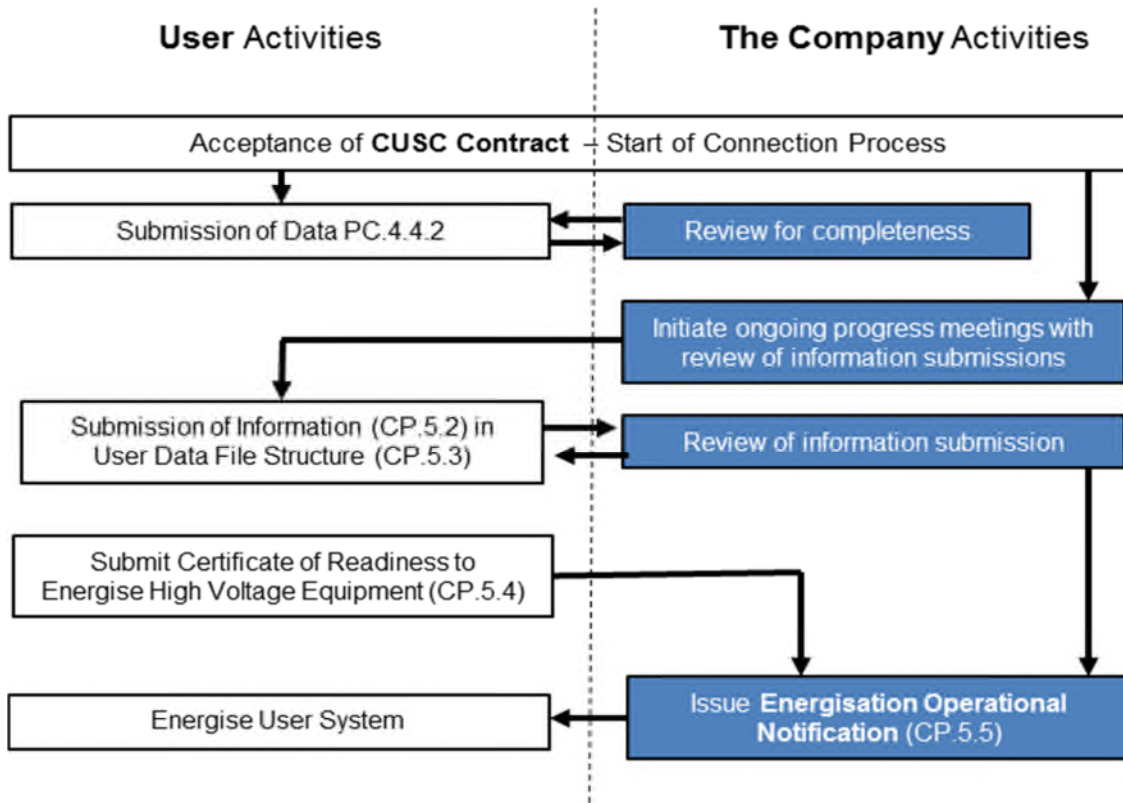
**User** Activities

**The Company** Activities

Acceptance of **CUSC Contract** – Start of Connection Process

Submission of Data PC.4.4.2

Review for completeness

Initiate ongoing progress meetings with review of information submissions

Submission of Information (CP.5.2) in User Data File Structure (CP.5.3)

Review of information submission

Submit Certificate of Readiness to Energise High Voltage Equipment (CP.5.4)

Issue **Energisation Operational Notification** (CP.5.5)

Energise User System